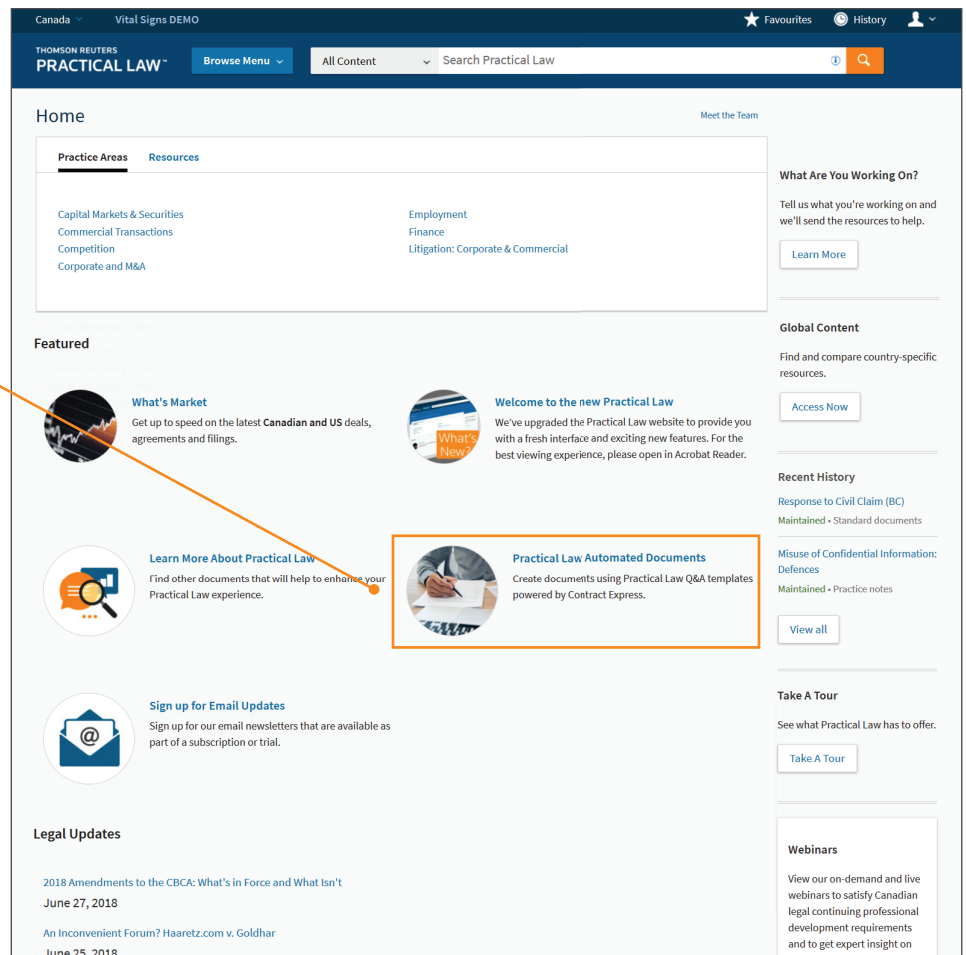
Canada Vital Signs DEMO

Favourites History

THOMSON REUTERS
PRACTICAL LAW™

Browse Menu

All Content

Search Practical Law

Home

Meet the Team

Practice Areas Resources

Capital Markets & Securities
Commercial Transactions
Competition
Corporate and M&A

Employment
Finance
Litigation: Corporate & Commercial

What Are You Working On?

Tell us what you're working on and we'll send the resources to help.

Learn More

Global Content

Find and compare country-specific resources.

Access Now

Featured

What's Market

Get up to speed on the latest **Canadian and US** deals, agreements and filings.

What's New?

Welcome to the new Practical Law

We've upgraded the Practical Law website to provide you with a fresh interface and exciting new features. For the best viewing experience, please open in Acrobat Reader.

Recent History

Response to Civil Claim (BC)
Maintained • Standard documents

Misuse of Confidential Information: Defences
Maintained • Practice notes

View all

Learn More About Practical Law

Find other documents that will help to enhance your Practical Law experience.

Practical Law Automated Documents

Create documents using Practical Law Q&A templates powered by Contract Express.

Take A Tour

See what Practical Law has to offer.

Take A Tour

Sign up for Email Updates

Sign up for our email newsletters that are available as part of a subscription or trial.

Legal Updates

2018 Amendments to the CBCA: What's in Force and What Isn't
June 27, 2018

An Inconvenient Forum? Haaretz.com v. Goldhar
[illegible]

Webinars

View our on-demand and live webinars to satisfy Canadian legal continuing professional development requirements and to get expert insight on